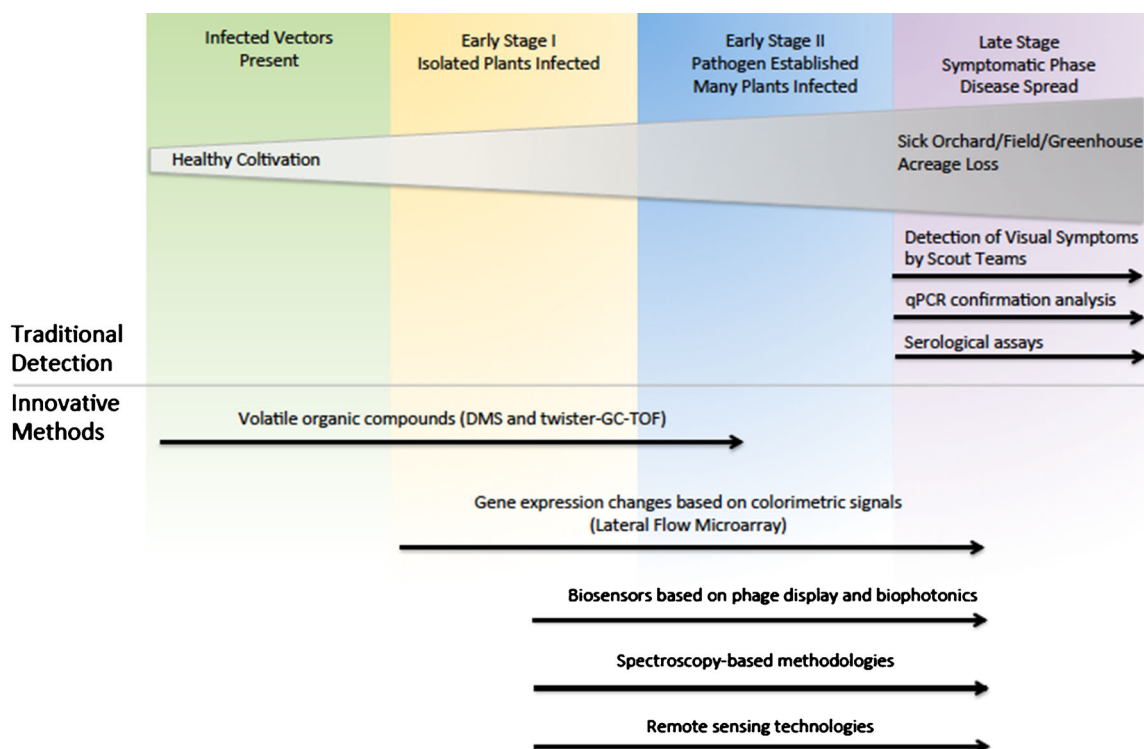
Infected Vectors Present

Early Stage I
Isolated Plants Infected

Early Stage II
Pathogen Established
Many Plants Infected

Late Stage
Symptomatic Phase
Disease Spread

Healthy Coltivation

Sick Orchard/Field/Greenhouse
Acreage Loss

Detection of Visual Symptoms by Scout Teams

qPCR confirmation analysis

Serological assays

Traditional Detection

Innovative Methods

Volatile organic compounds (DMS and twister-GC-TOF)

Gene expression changes based on colorimetric signals (Lateral Flow Microarray)

Biosensors based on phage display and biophotonics

Spectroscopy-based methodologies

Remote sensing technologies